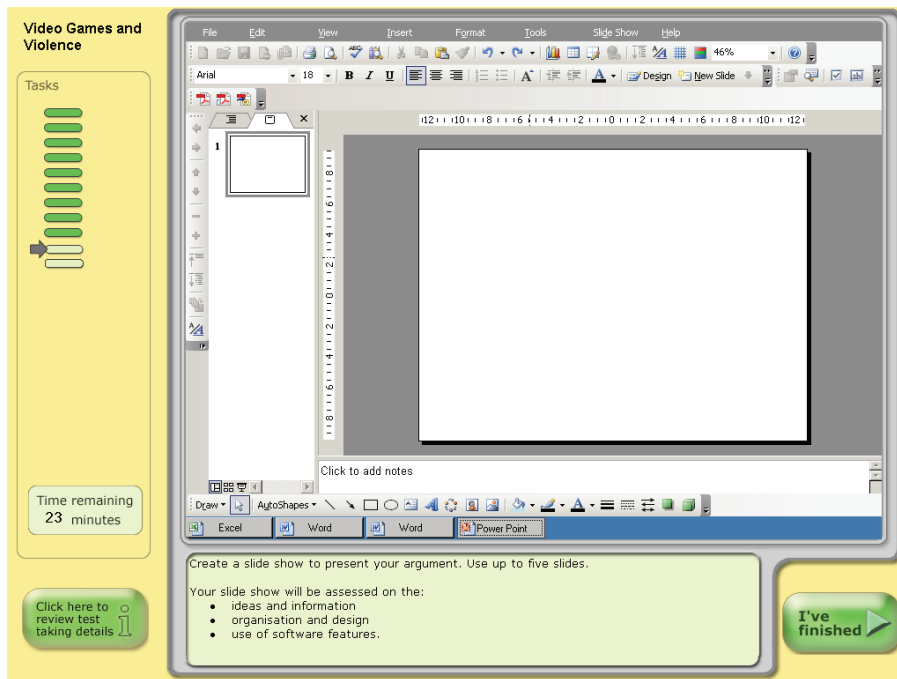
Video Games and Violence

Tasks

Time remaining
23 minutes

Click here to review test taking details

File Edit View Insert Format Tools Slide Show Help

46%

Arial 18 B I U A Design New Slide

1

Click to add notes

Draw AutoShapes

Excel Word Word Power Point

Create a slide show to present your argument. Use up to five slides.

Your slide show will be assessed on the:
• ideas and information
• organisation and design
• use of software features.

I've finished